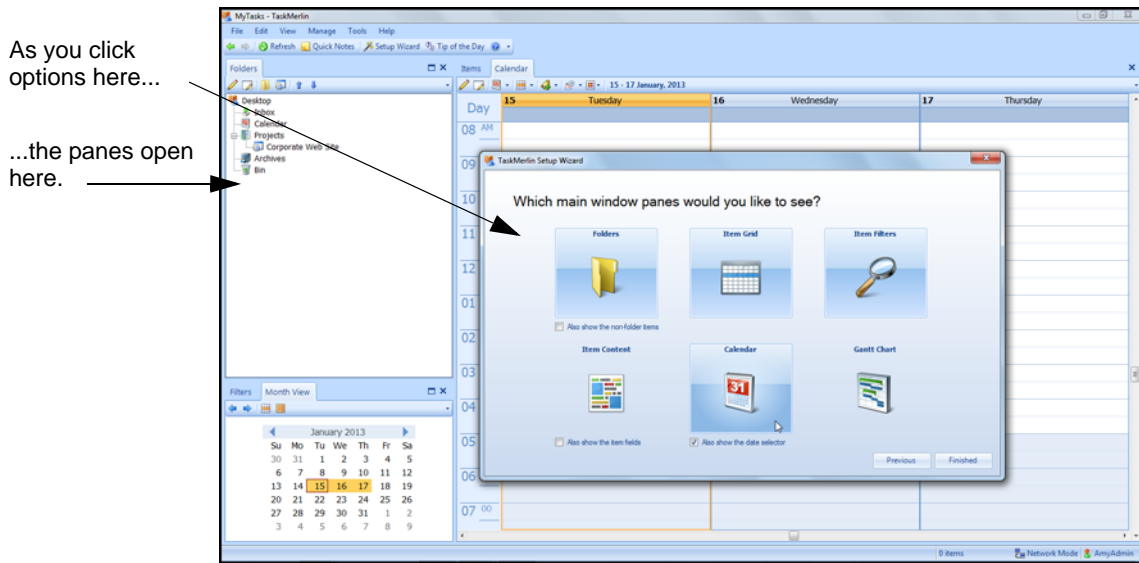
As you click options here...

...the panes open here.

MyTasks - TaskMerlin

File Edit View Manage Tools Help

Refresh Quick Notes Setup Wizard Tip of the Day

Folders

Desktop
Inbox
Calendar
Projects
Corporate Web Site
Archives
Bin

Items Calendar

15 - 17 January, 2013

Day

| 15 Tuesday | 16 Wednesday | 17 Thursday |
|---|---|---|

08 AM
09
10
11
12
01
02
03
04
05
06
07 00

TaskMerlin Setup Wizard

Which main window panes would you like to see?

Folders
Item Grid
Item Filters

Also show the non-folder items

Item Content
Calendar
Gantt Chart

Also show the item fields
Also show the date selector

Previous Finished

Filters Month View

January 2013

| Su | Mo | Tu | We | Th | Fr | Sa |
|---|---|---|---|---|---|---|
| 30 | 31 | 1 | 2 | 3 | 4 | 5 |
| 6 | 7 | 8 | 9 | 10 | 11 | 12 |
| 13 | 14 | 15 | 16 | 17 | 18 | 19 |
| 20 | 21 | 22 | 23 | 24 | 25 | 26 |
| 27 | 28 | 29 | 30 | 31 | 1 | 2 |
| 3 | 4 | 5 | 6 | 7 | 8 | 9 |

0 items Network Mode AmyAdmin